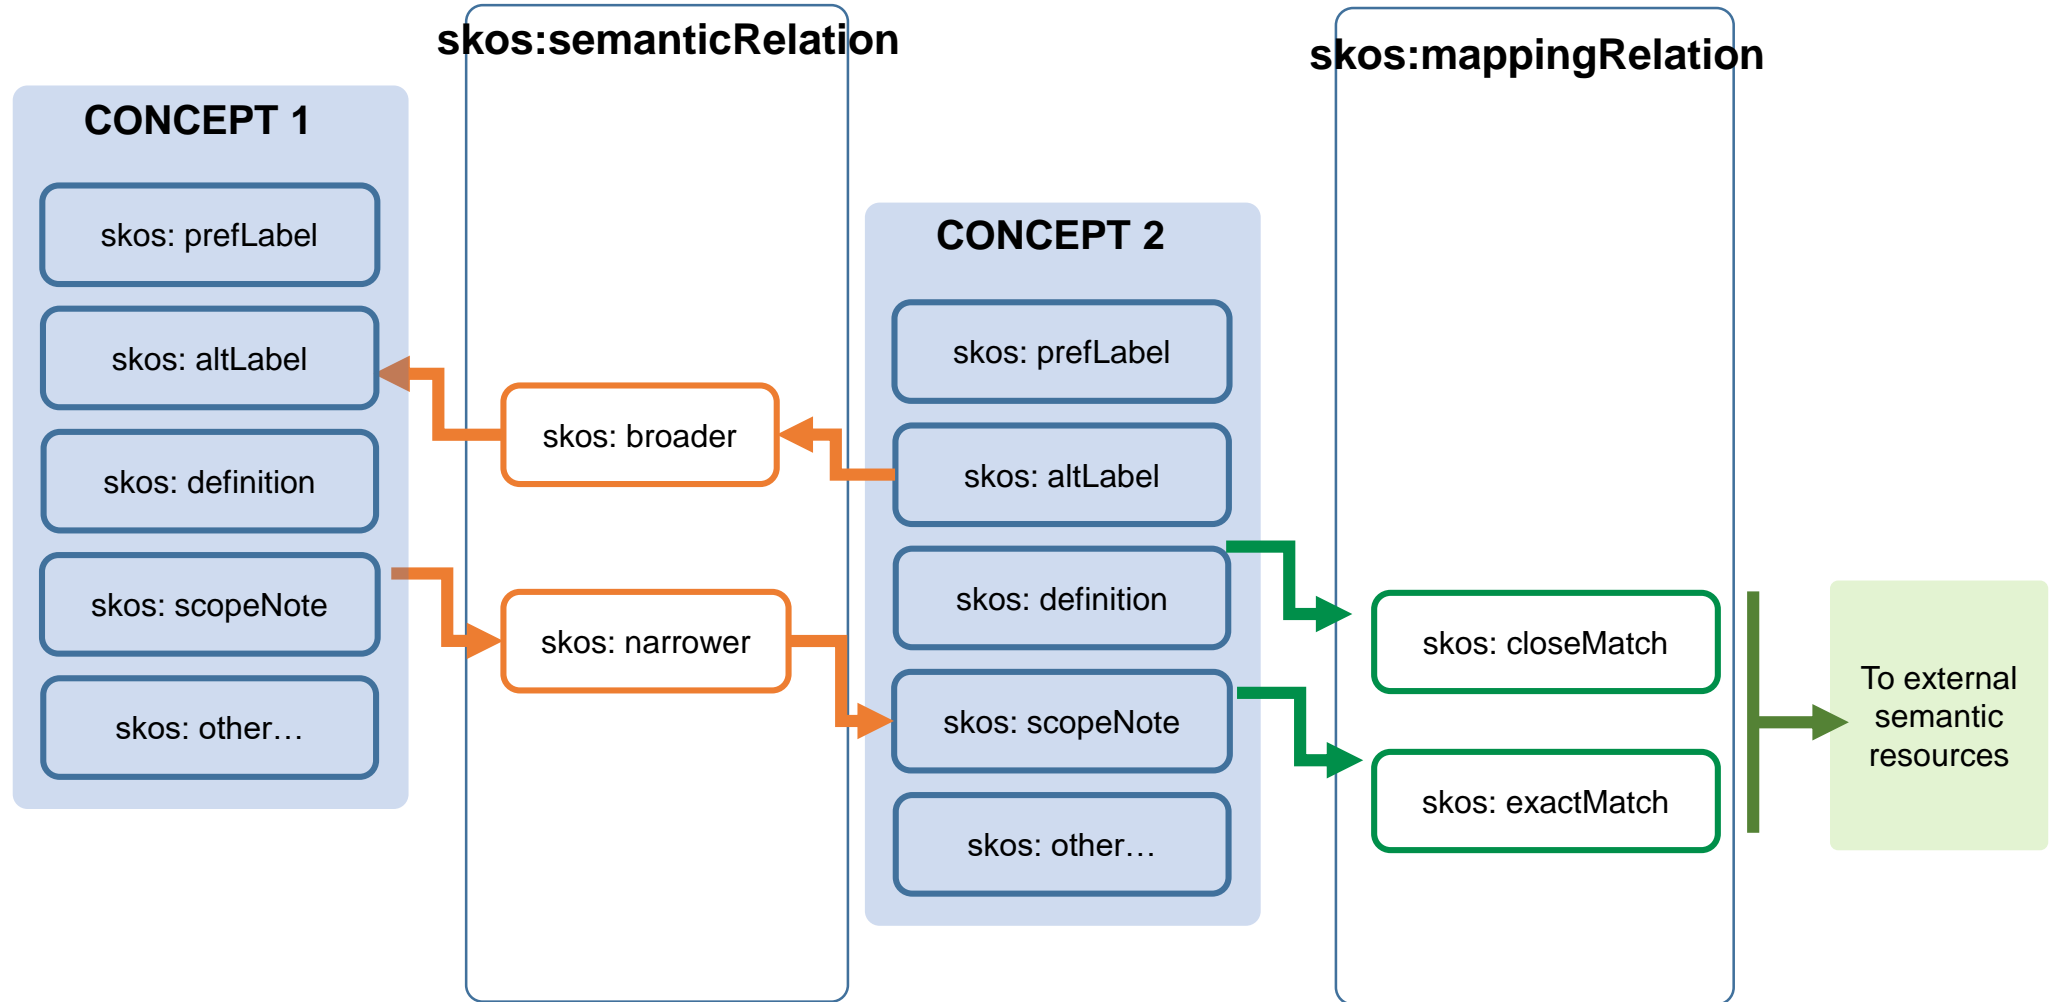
skos:semanticRelation

skos:mappingRelation

CONCEPT 1

skos: prefLabel

skos: altLabel

skos: definition

skos: scopeNote

skos: other…

skos: broader

skos: narrower

CONCEPT 2

skos: prefLabel

skos: altLabel

skos: definition

skos: scopeNote

skos: other…

skos: closeMatch

skos: exactMatch

To external semantic resources